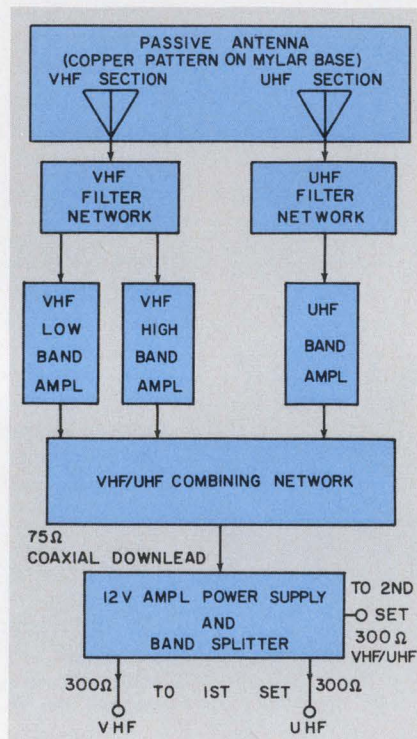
PASSIVE ANTENNA
(COPPER PATTERN ON MYLAR BASE)
VHF SECTION UHF SECTION

VHF FILTER NETWORK

UHF FILTER NETWORK

VHF LOW BAND AMPL

VHF HIGH BAND AMPL

UHF BAND AMPL

VHF/UHF COMBINING NETWORK

75Ω COAXIAL DOWNLEAD

12V AMPL POWER SUPPLY AND BAND SPLITTER

TO 2ND SET 300Ω VHF/UHF

300Ω VHF

TO 1ST SET

300Ω UHF